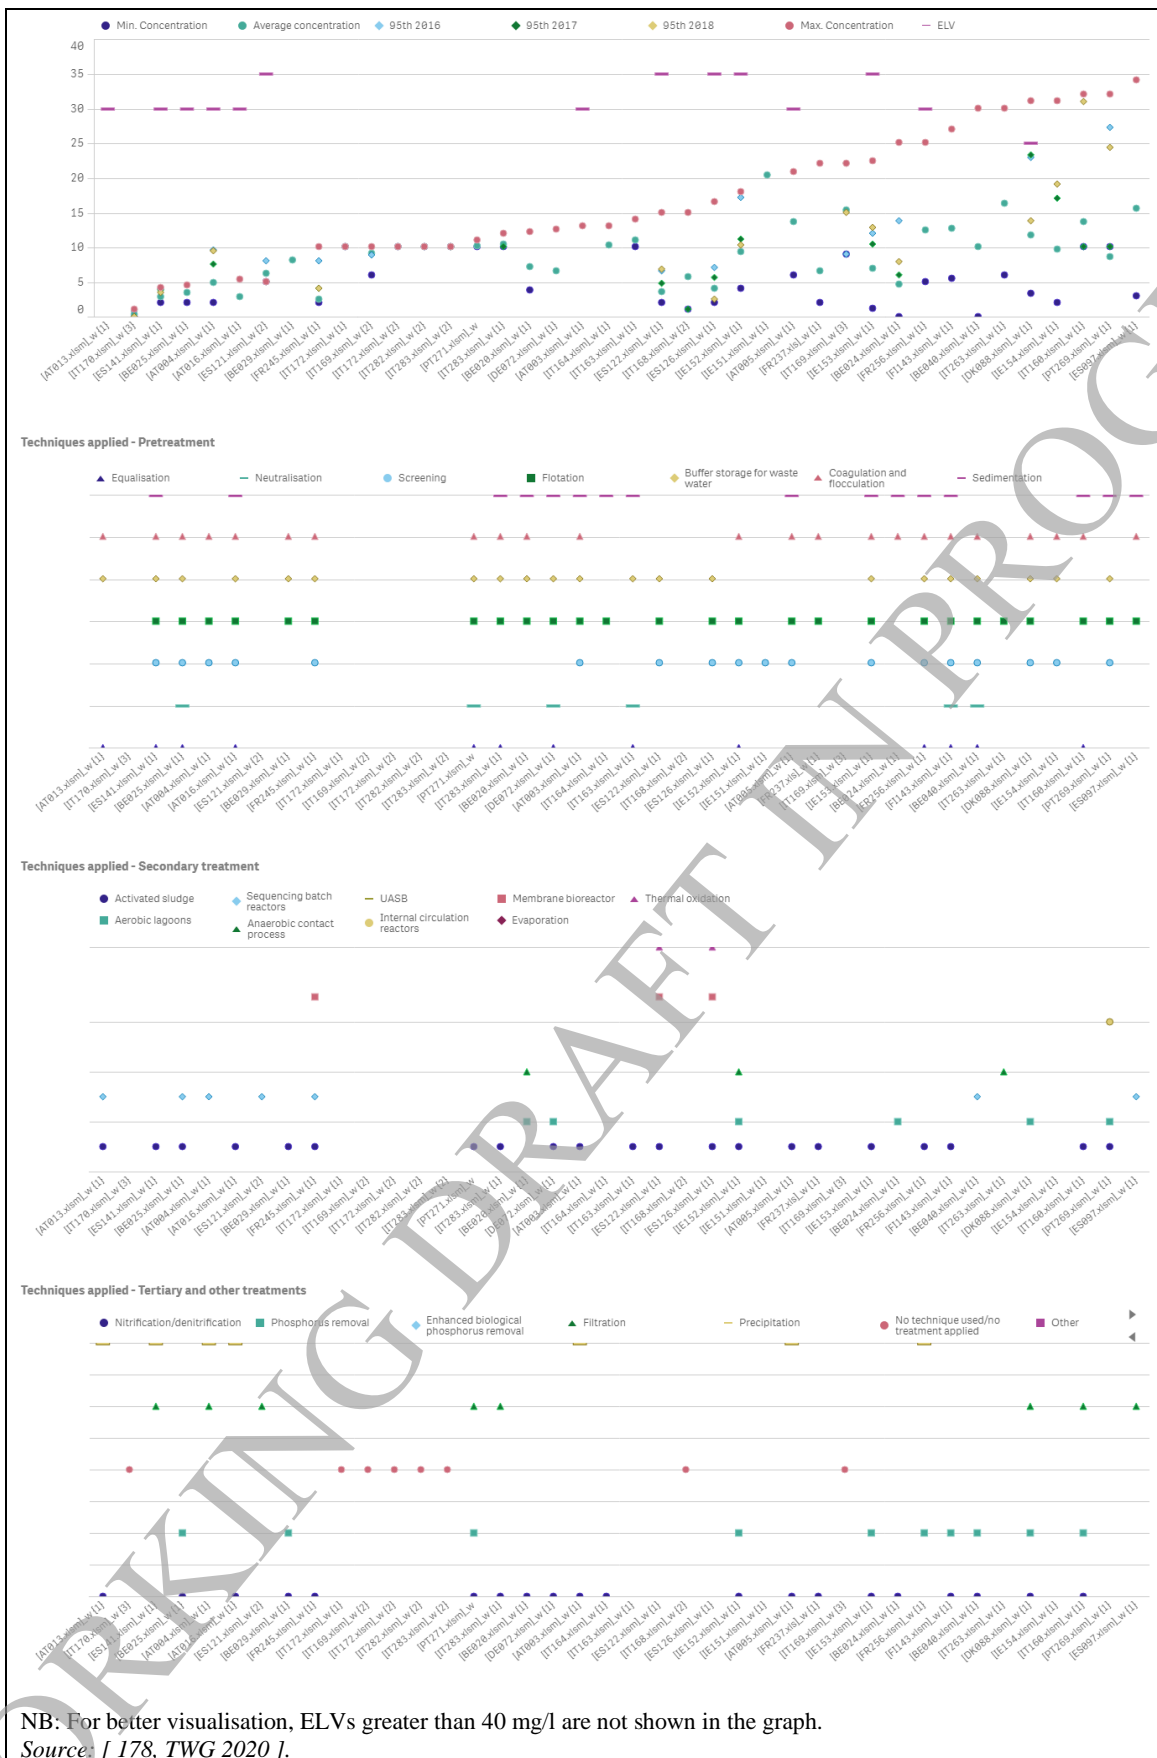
Min. Concentration Average concentration 95th 2016 95th 2017 95th 2018 Max. Concentration ELV

40
35
30
25
20
15
10
5
0

[AT013.xlsm]_w [1] [IT170.xlsm]_w [3] [ES141.xlsm]_w [1] [BE025.xlsm]_w [1] [AT004.xlsm]_w [1] [AT016.xlsm]_w [1] [ES121.xlsm]_w [2] [BE029.xlsm]_w [1] [FR245.xlsm]_w [1] [IT172.xlsm]_w [1] [IT169.xlsm]_w [2] [IT172.xlsm]_w [2] [IT282.xlsm]_w [2] [IT283.xlsm]_w [2] [PT271.xlsm]_w [IT283.xlsm]_w [1] [BE020.xlsm]_w [1] [DE072.xlsm]_w [1] [AT003.xlsm]_w [1] [IT164.xlsm]_w [1] [IT163.xlsm]_w [1] [ES122.xlsm]_w [1] [IT168.xlsm]_w [2] [ES126.xlsm]_w [1] [IE152.xlsm]_w [1] [IE151.xlsm]_w [1] [AT005.xlsm]_w [1] [FR237.xls]_w [1] [IT169.xlsm]_w [3] [IE153.xlsm]_w [1] [BE024.xlsm]_w [1] [FR256.xlsm]_w [1] [FI143.xlsm]_w [1] [BE040.xlsm]_w [1] [IT263.xlsm]_w [1] [DK088.xlsm]_w [1] [IE154.xlsm]_w [1] [IT160.xlsm]_w [1] [PT269.xlsm]_w [1] [ES097.xlsm]_w [1]

Techniques applied - Pretreatment

Equalisation Neutralisation Screening Flotation Buffer storage for waste water Coagulation and flocculation Sedimentation

[AT013.xlsm]_w [1] [IT170.xlsm]_w [3] [ES141.xlsm]_w [1] [BE025.xlsm]_w [1] [AT004.xlsm]_w [1] [AT016.xlsm]_w [1] [ES121.xlsm]_w [2] [BE029.xlsm]_w [1] [FR245.xlsm]_w [1] [IT172.xlsm]_w [1] [IT169.xlsm]_w [2] [IT172.xlsm]_w [2] [IT282.xlsm]_w [2] [IT283.xlsm]_w [2] [PT271.xlsm]_w [IT283.xlsm]_w [1] [BE020.xlsm]_w [1] [DE072.xlsm]_w [1] [AT003.xlsm]_w [1] [IT164.xlsm]_w [1] [IT163.xlsm]_w [1] [ES122.xlsm]_w [1] [IT168.xlsm]_w [2] [ES126.xlsm]_w [1] [IE152.xlsm]_w [1] [IE151.xlsm]_w [1] [AT005.xlsm]_w [1] [FR237.xls]_w [1] [IT169.xlsm]_w [3] [IE153.xlsm]_w [1] [BE024.xlsm]_w [1] [FR256.xlsm]_w [1] [FI143.xlsm]_w [1] [BE040.xlsm]_w [1] [IT263.xlsm]_w [1] [DK088.xlsm]_w [1] [IE154.xlsm]_w [1] [IT160.xlsm]_w [1] [PT269.xlsm]_w [1] [ES097.xlsm]_w [1]

Techniques applied - Secondary treatment

Activated sludge Sequencing batch reactors UASB Membrane bioreactor Thermal oxidation
Aerobic lagoons Anaerobic contact process Internal circulation reactors Evaporation

[AT013.xlsm]_w [1] [IT170.xlsm]_w [3] [ES141.xlsm]_w [1] [BE025.xlsm]_w [1] [AT004.xlsm]_w [1] [AT016.xlsm]_w [1] [ES121.xlsm]_w [2] [BE029.xlsm]_w [1] [FR245.xlsm]_w [1] [IT172.xlsm]_w [1] [IT169.xlsm]_w [2] [IT172.xlsm]_w [2] [IT282.xlsm]_w [2] [IT283.xlsm]_w [2] [PT271.xlsm]_w [IT283.xlsm]_w [1] [BE020.xlsm]_w [1] [DE072.xlsm]_w [1] [AT003.xlsm]_w [1] [IT164.xlsm]_w [1] [IT163.xlsm]_w [1] [ES122.xlsm]_w [1] [IT168.xlsm]_w [2] [ES126.xlsm]_w [1] [IE152.xlsm]_w [1] [IE151.xlsm]_w [1] [AT005.xlsm]_w [1] [FR237.xls]_w [1] [IT169.xlsm]_w [3] [IE153.xlsm]_w [1] [BE024.xlsm]_w [1] [FR256.xlsm]_w [1] [FI143.xlsm]_w [1] [BE040.xlsm]_w [1] [IT263.xlsm]_w [1] [DK088.xlsm]_w [1] [IE154.xlsm]_w [1] [IT160.xlsm]_w [1] [PT269.xlsm]_w [1] [ES097.xlsm]_w [1]

Techniques applied - Tertiary and other treatments

Nitrification/denitrification Phosphorus removal Enhanced biological phosphorus removal Filtration Precipitation No technique used/no treatment applied Other

[AT013.xlsm]_w [1] [IT170.xlsm]_w [3] [ES141.xlsm]_w [1] [BE025.xlsm]_w [1] [AT004.xlsm]_w [1] [AT016.xlsm]_w [1] [ES121.xlsm]_w [2] [BE029.xlsm]_w [1] [FR245.xlsm]_w [1] [IT172.xlsm]_w [1] [IT169.xlsm]_w [2] [IT172.xlsm]_w [2] [IT282.xlsm]_w [2] [IT283.xlsm]_w [2] [PT271.xlsm]_w [IT283.xlsm]_w [1] [BE020.xlsm]_w [1] [DE072.xlsm]_w [1] [AT003.xlsm]_w [1] [IT164.xlsm]_w [1] [IT163.xlsm]_w [1] [ES122.xlsm]_w [1] [IT168.xlsm]_w [2] [ES126.xlsm]_w [1] [IE152.xlsm]_w [1] [IE151.xlsm]_w [1] [AT005.xlsm]_w [1] [FR237.xls]_w [1] [IT169.xlsm]_w [3] [IE153.xlsm]_w [1] [BE024.xlsm]_w [1] [FR256.xlsm]_w [1] [FI143.xlsm]_w [1] [BE040.xlsm]_w [1] [IT263.xlsm]_w [1] [DK088.xlsm]_w [1] [IE154.xlsm]_w [1] [IT160.xlsm]_w [1] [PT269.xlsm]_w [1] [ES097.xlsm]_w [1]

NB: For better visualisation, ELVs greater than 40 mg/l are not shown in the graph.
Source: [ 178, TWG 2020 ].

WORKING DRAFT IN PROGRESS